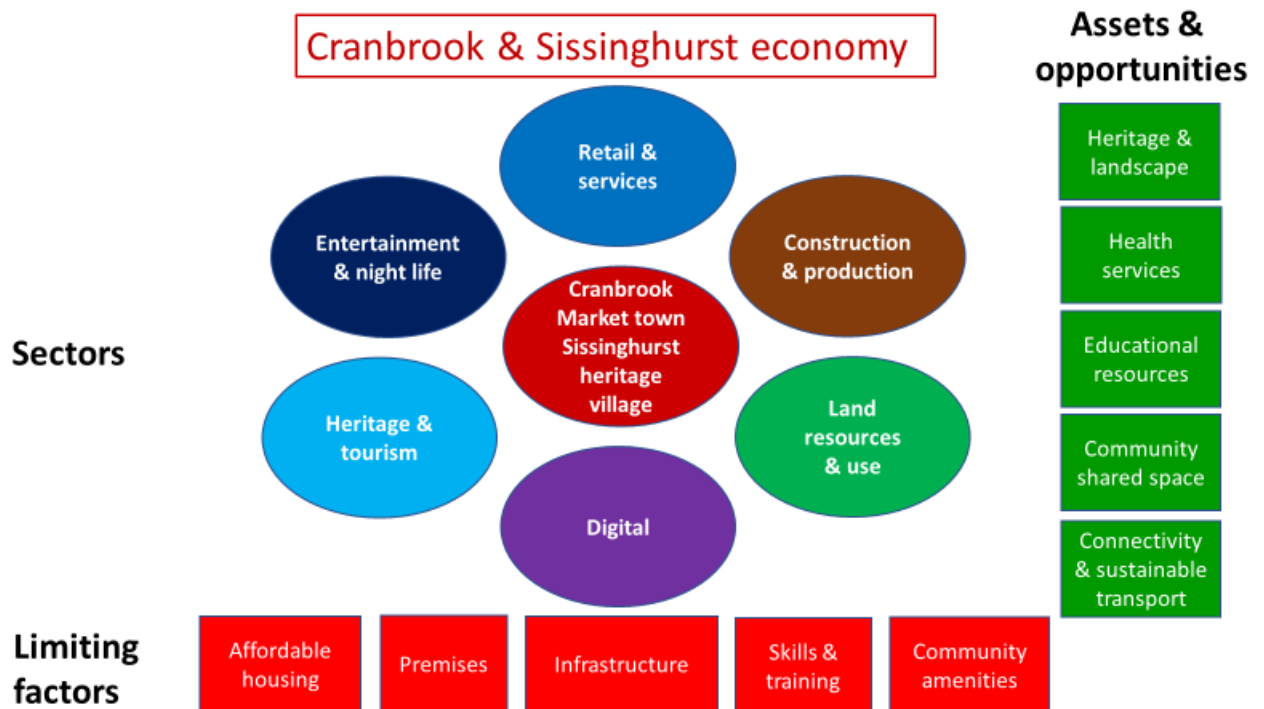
Cranbrook & Sissinghurst economy

Assets & opportunities

Heritage & landscape

Health services

Educational resources

Community shared space

Connectivity & sustainable transport

Retail & services

Entertainment & night life

Construction & production

Cranbrook Market town Sissinghurst heritage village

Sectors

Heritage & tourism

Land resources & use

Digital

Limiting factors

Affordable housing

Premises

Infrastructure

Skills & training

Community amenities